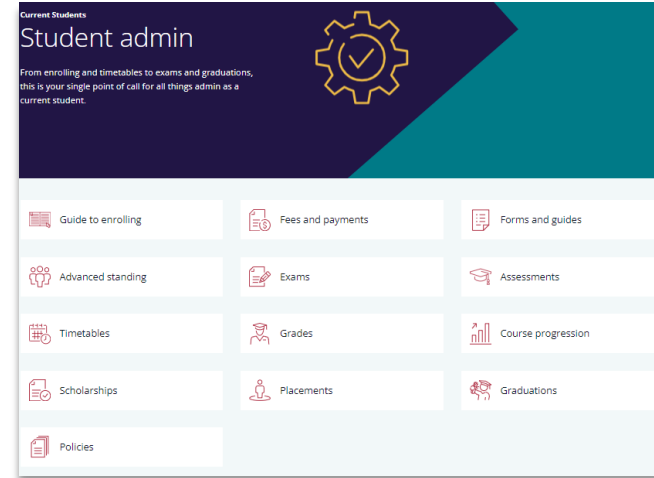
Current Students

Student admin

From enrolling and timetables to exams and graduations, this is your single point of call for all things admin as a current student.

Guide to enrolling

Fees and payments

Forms and guides

Advanced standing

Exams

Assessments

Timetables

Grades

Course progression

Scholarships

Placements

Graduations

Policies